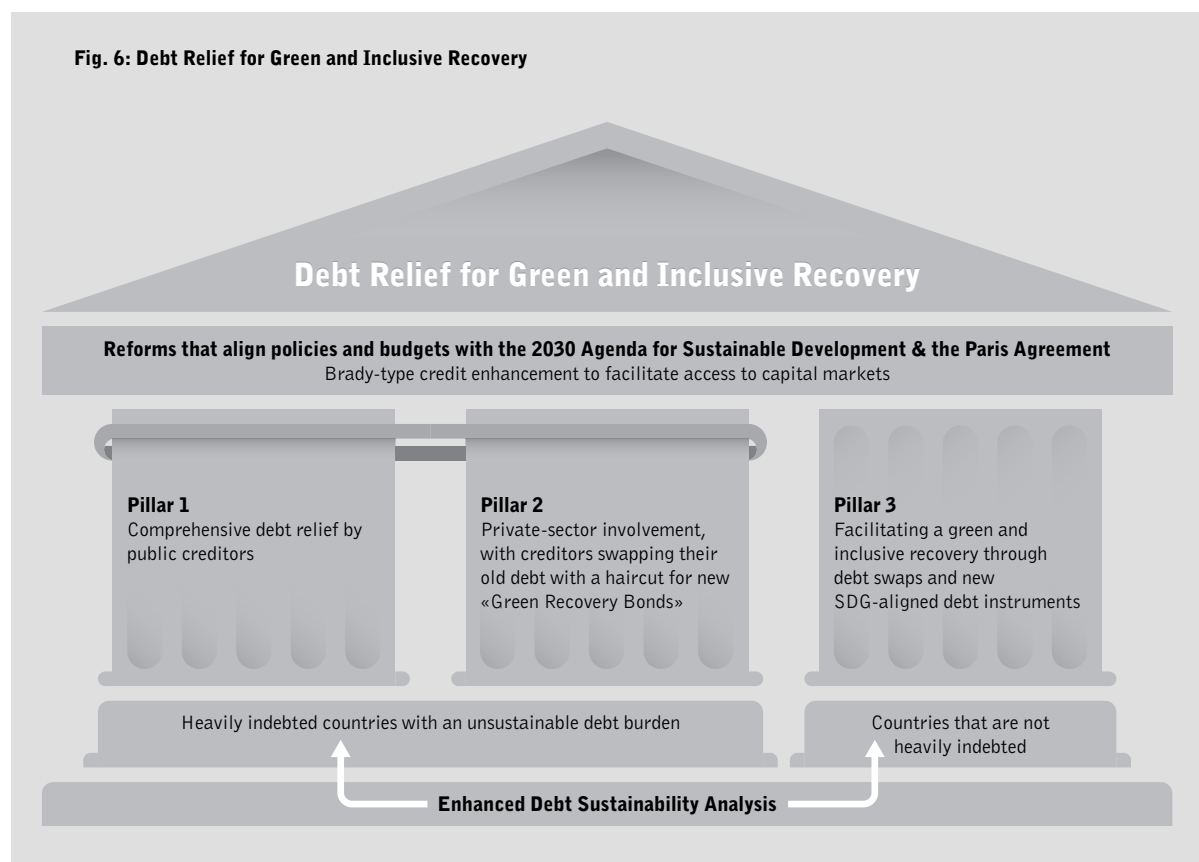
Fig. 6: Debt Relief for Green and Inclusive Recovery

Debt Relief for Green and Inclusive Recovery

Reforms that align policies and budgets with the 2030 Agenda for Sustainable Development & the Paris Agreement
Brady-type credit enhancement to facilitate access to capital markets

Pillar 1
Comprehensive debt relief by public creditors

Pillar 2
Private-sector involvement, with creditors swapping their old debt with a haircut for new «Green Recovery Bonds»

Pillar 3
Facilitating a green and inclusive recovery through debt swaps and new SDG-aligned debt instruments

Heavily indebted countries with an unsustainable debt burden

Countries that are not heavily indebted

Enhanced Debt Sustainability Analysis